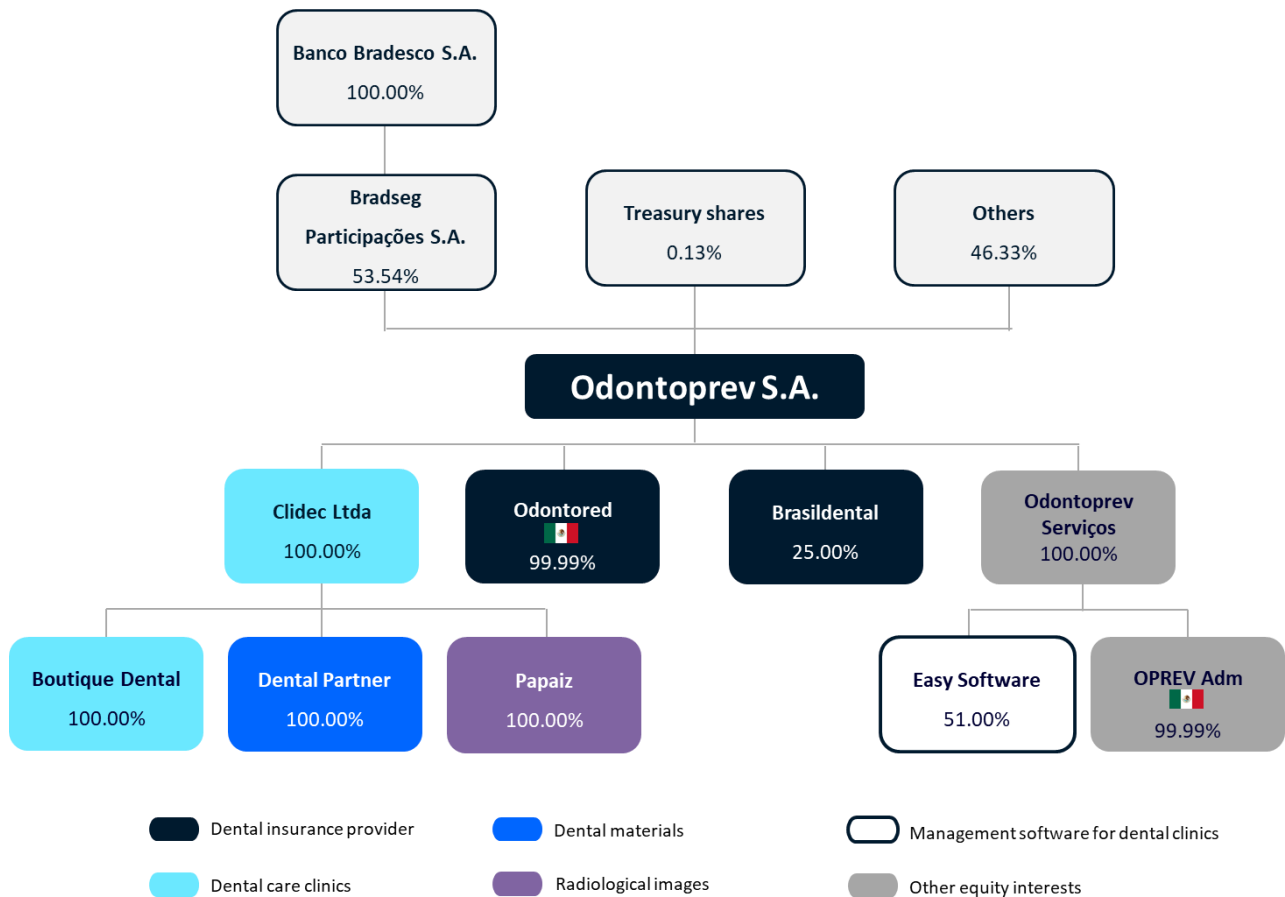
Banco Bradesco S.A.
100.00%

Bradseg Participações S.A.
53.54%

Treasury shares
0.13%

Others
46.33%

Odontoprev S.A.

Clidec Ltda
100.00%

Odontored
99.99%

Brasildental
25.00%

Odontoprev Serviços
100.00%

Boutique Dental
100.00%

Dental Partner
100.00%

Papaiz
100.00%

Easy Software
51.00%

OPREV Adm
99.99%

Dental insurance provider
Dental materials
Management software for dental clinics
Dental care clinics
Radiological images
Other equity interests